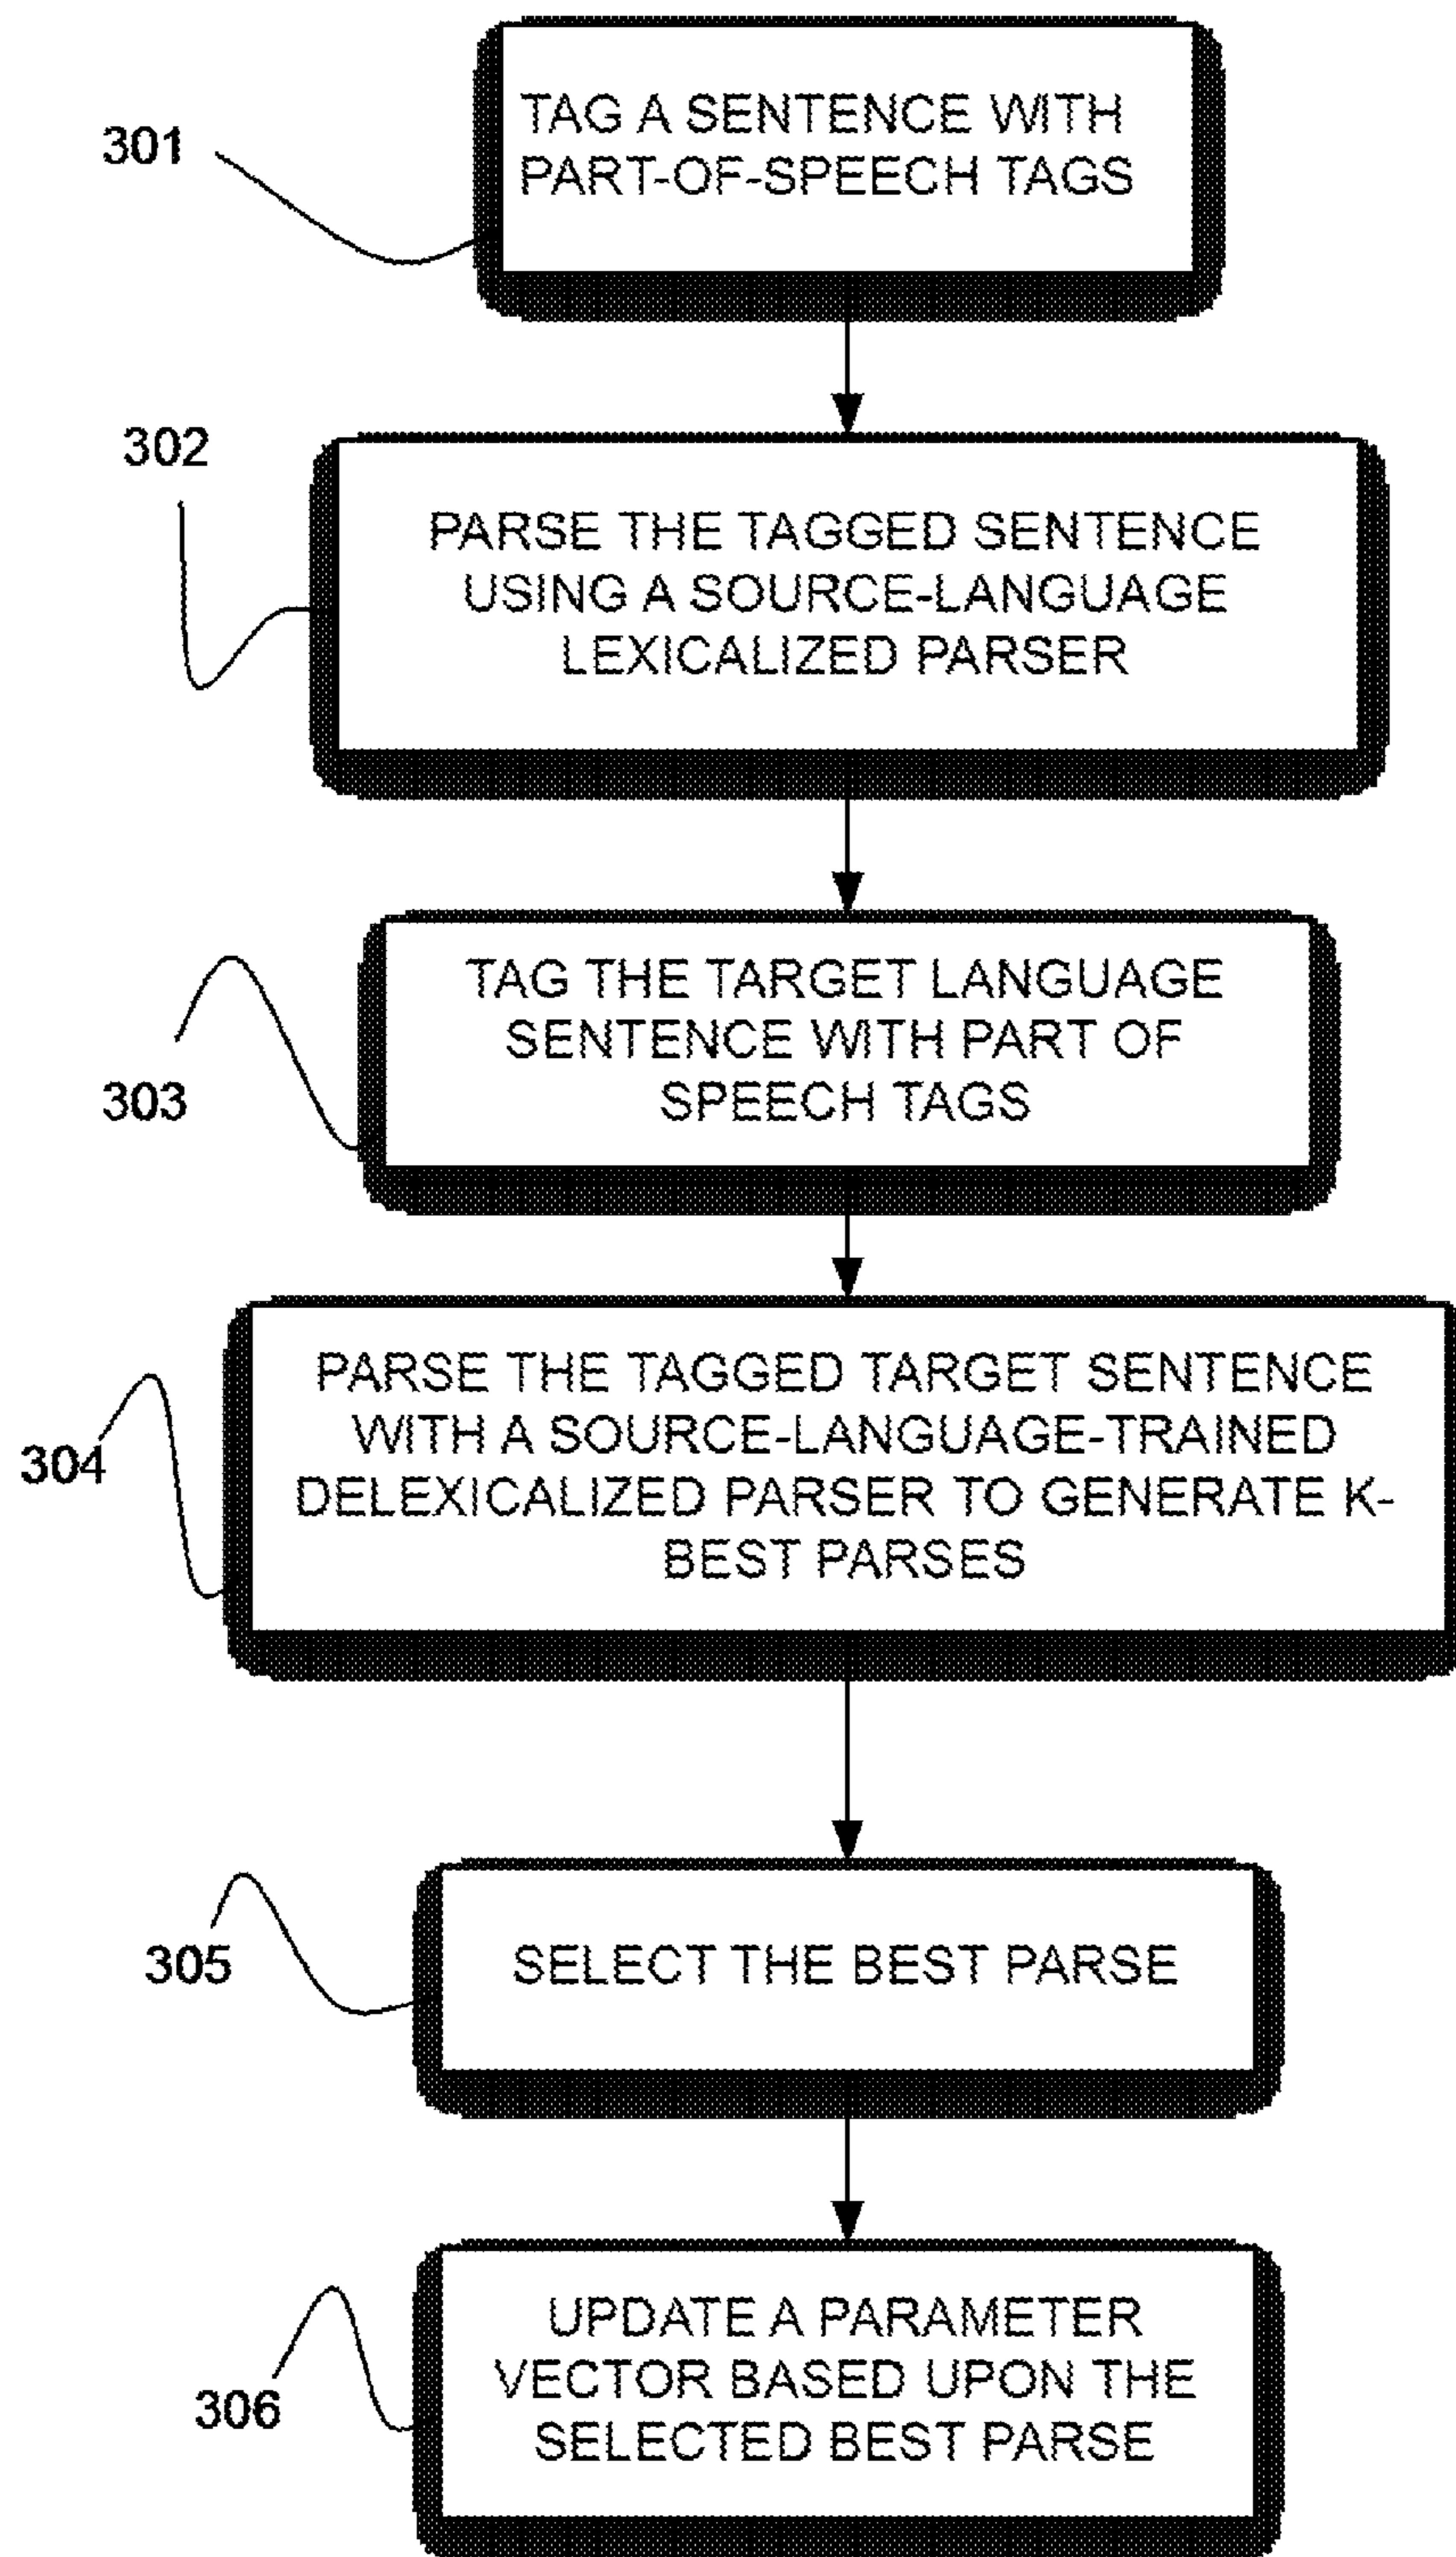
301

TAG A SENTENCE WITH PART-OF-SPEECH TAGS

302

PARSE THE TAGGED SENTENCE USING A SOURCE-LANGUAGE LEXICALIZED PARSER

303

TAG THE TARGET LANGUAGE SENTENCE WITH PART OF SPEECH TAGS

304

PARSE THE TAGGED TARGET SENTENCE WITH A SOURCE-LANGUAGE-TRAINED DELEXICALIZED PARSER TO GENERATE K-BEST PARSES

305

SELECT THE BEST PARSE

306

UPDATE A PARAMETER VECTOR BASED UPON THE SELECTED BEST PARSE